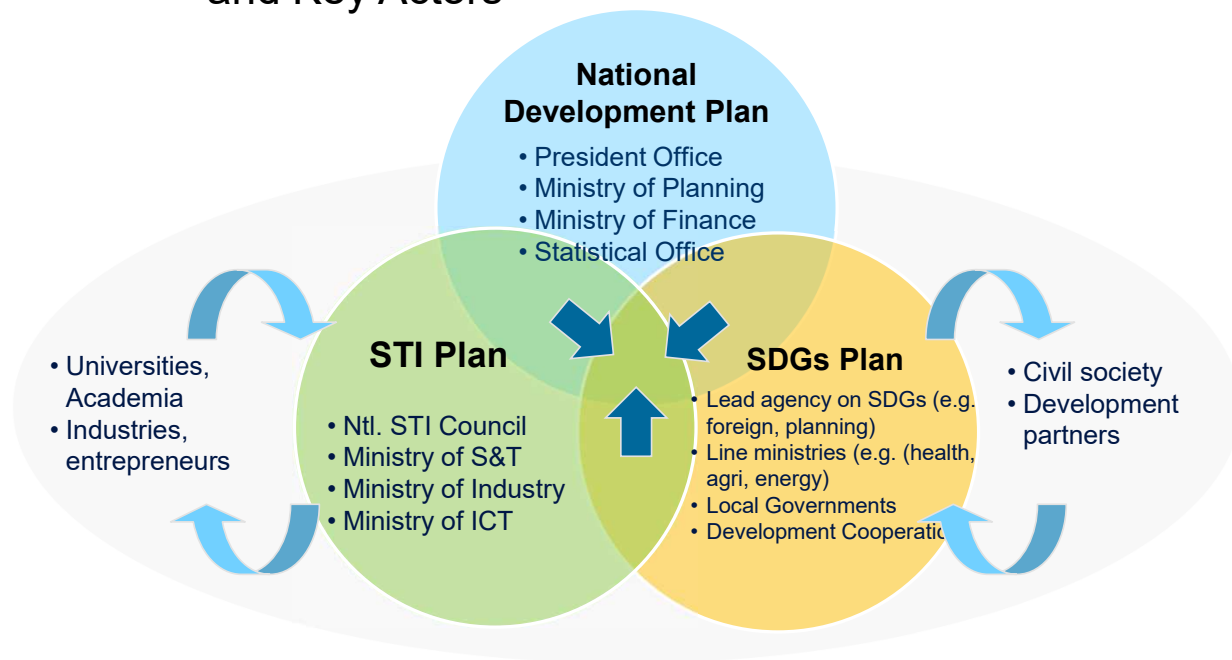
and Key Actors

National Development Plan
• President Office
• Ministry of Planning
• Ministry of Finance
• Statistical Office

• Universities, Academia
• Industries, entrepreneurs

STI Plan
• Ntl. STI Council
• Ministry of S&T
• Ministry of Industry
• Ministry of ICT

SDGs Plan
• Lead agency on SDGs (e.g. foreign, planning)
• Line ministries (e.g. (health, agri, energy)
• Local Governments
• Development Cooperati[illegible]

• Civil society
• Development partners